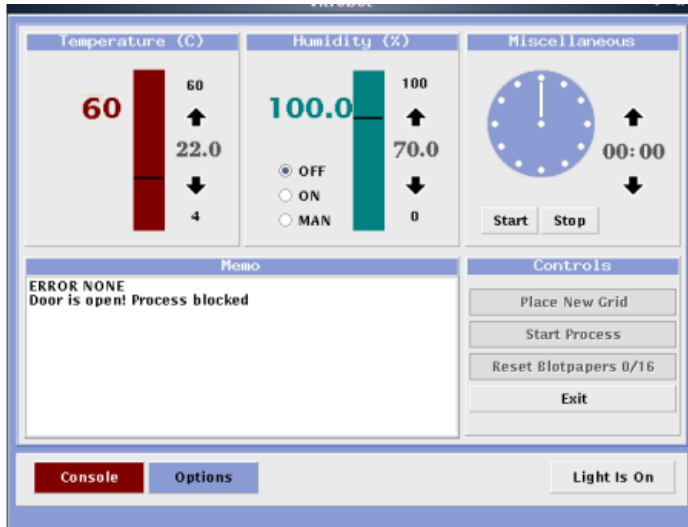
Temperature (C)

60

60

22.0

4

Humidity (%)

100.0

100

70.0

0

OFF

ON

MAN

Miscellaneous

00:00

Start

Stop

Memo

ERROR NONE
Door is open! Process blocked

Controls

Place New Grid

Start Process

Reset Blotpapers 0/16

Exit

Console

Options

Light Is On